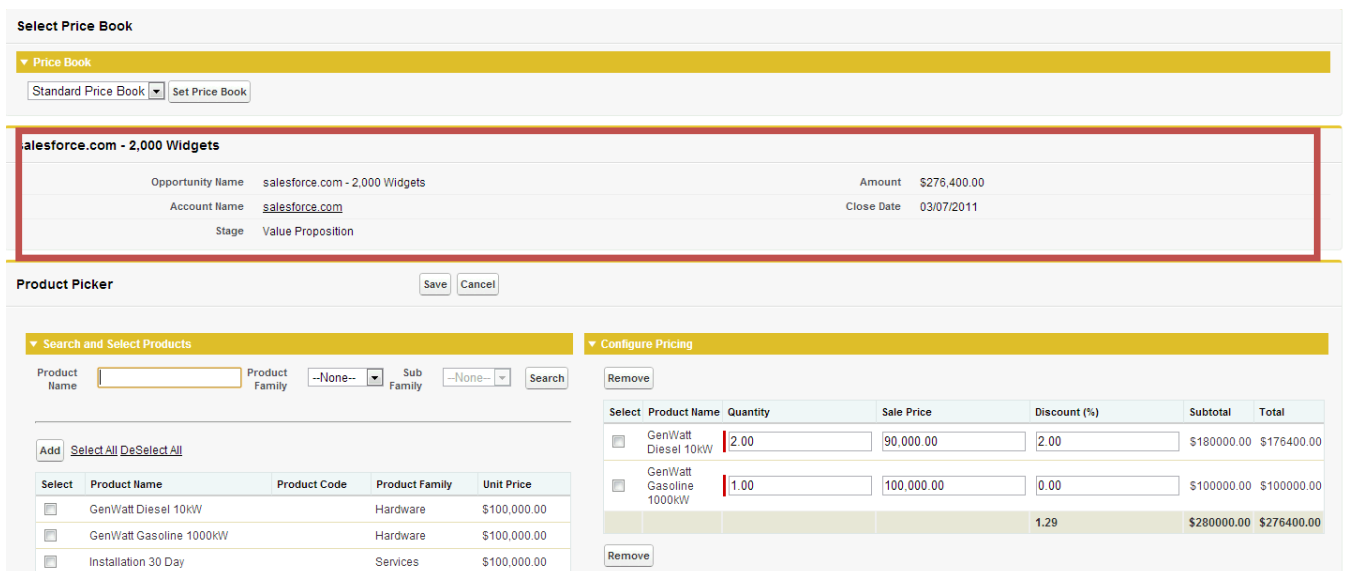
Select Price Book

Price Book

Standard Price Book | Set Price Book

alesforce.com - 2,000 Widgets

Opportunity Name salesforce.com - 2,000 Widgets
Account Name salesforce.com
Stage Value Proposition

Amount $276,400.00
Close Date 03/07/2011

Product Picker

Save Cancel

Search and Select Products

Product Name | Product Family --None-- | Sub Family --None-- | Search

Add Select All DeSelect All

| Select | Product Name | Product Code | Product Family | Unit Price |
|---|---|---|---|---|
| | GenWatt Diesel 10kW | | Hardware | $100,000.00 |
| | GenWatt Gasoline 1000kW | | Hardware | $100,000.00 |
| | Installation 30 Day | | Services | $100,000.00 |

Configure Pricing

Remove

| Select | Product Name | Quantity | Sale Price | Discount (%) | Subtotal | Total |
|---|---|---|---|---|---|---|
| | GenWatt Diesel 10kW | 2.00 | 90,000.00 | 2.00 | $180000.00 | $176400.00 |
| | GenWatt Gasoline 1000kW | 1.00 | 100,000.00 | 0.00 | $100000.00 | $100000.00 |
| | | | | 1.29 | $280000.00 | $276400.00 |

Remove